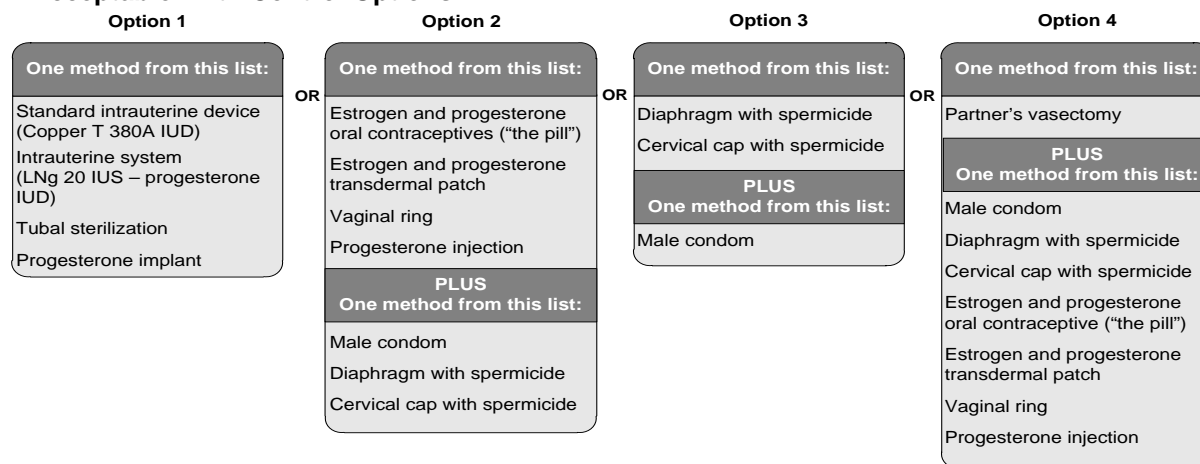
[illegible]

Option 1

One method from this list:

Standard intrauterine device (Copper T 380A IUD)

Intrauterine system (LNg 20 IUS – progesterone IUD)

Tubal sterilization

Progesterone implant

OR

Option 2

One method from this list:

Estrogen and progesterone oral contraceptives ("the pill")

Estrogen and progesterone transdermal patch

Vaginal ring

Progesterone injection

PLUS
One method from this list:

Male condom

Diaphragm with spermicide

Cervical cap with spermicide

OR

Option 3

One method from this list:

Diaphragm with spermicide

Cervical cap with spermicide

PLUS
One method from this list:

Male condom

OR

Option 4

One method from this list:

Partner's vasectomy

PLUS
One method from this list:

Male condom

Diaphragm with spermicide

Cervical cap with spermicide

Estrogen and progesterone oral contraceptive ("the pill")

Estrogen and progesterone transdermal patch

Vaginal ring

Progesterone injection